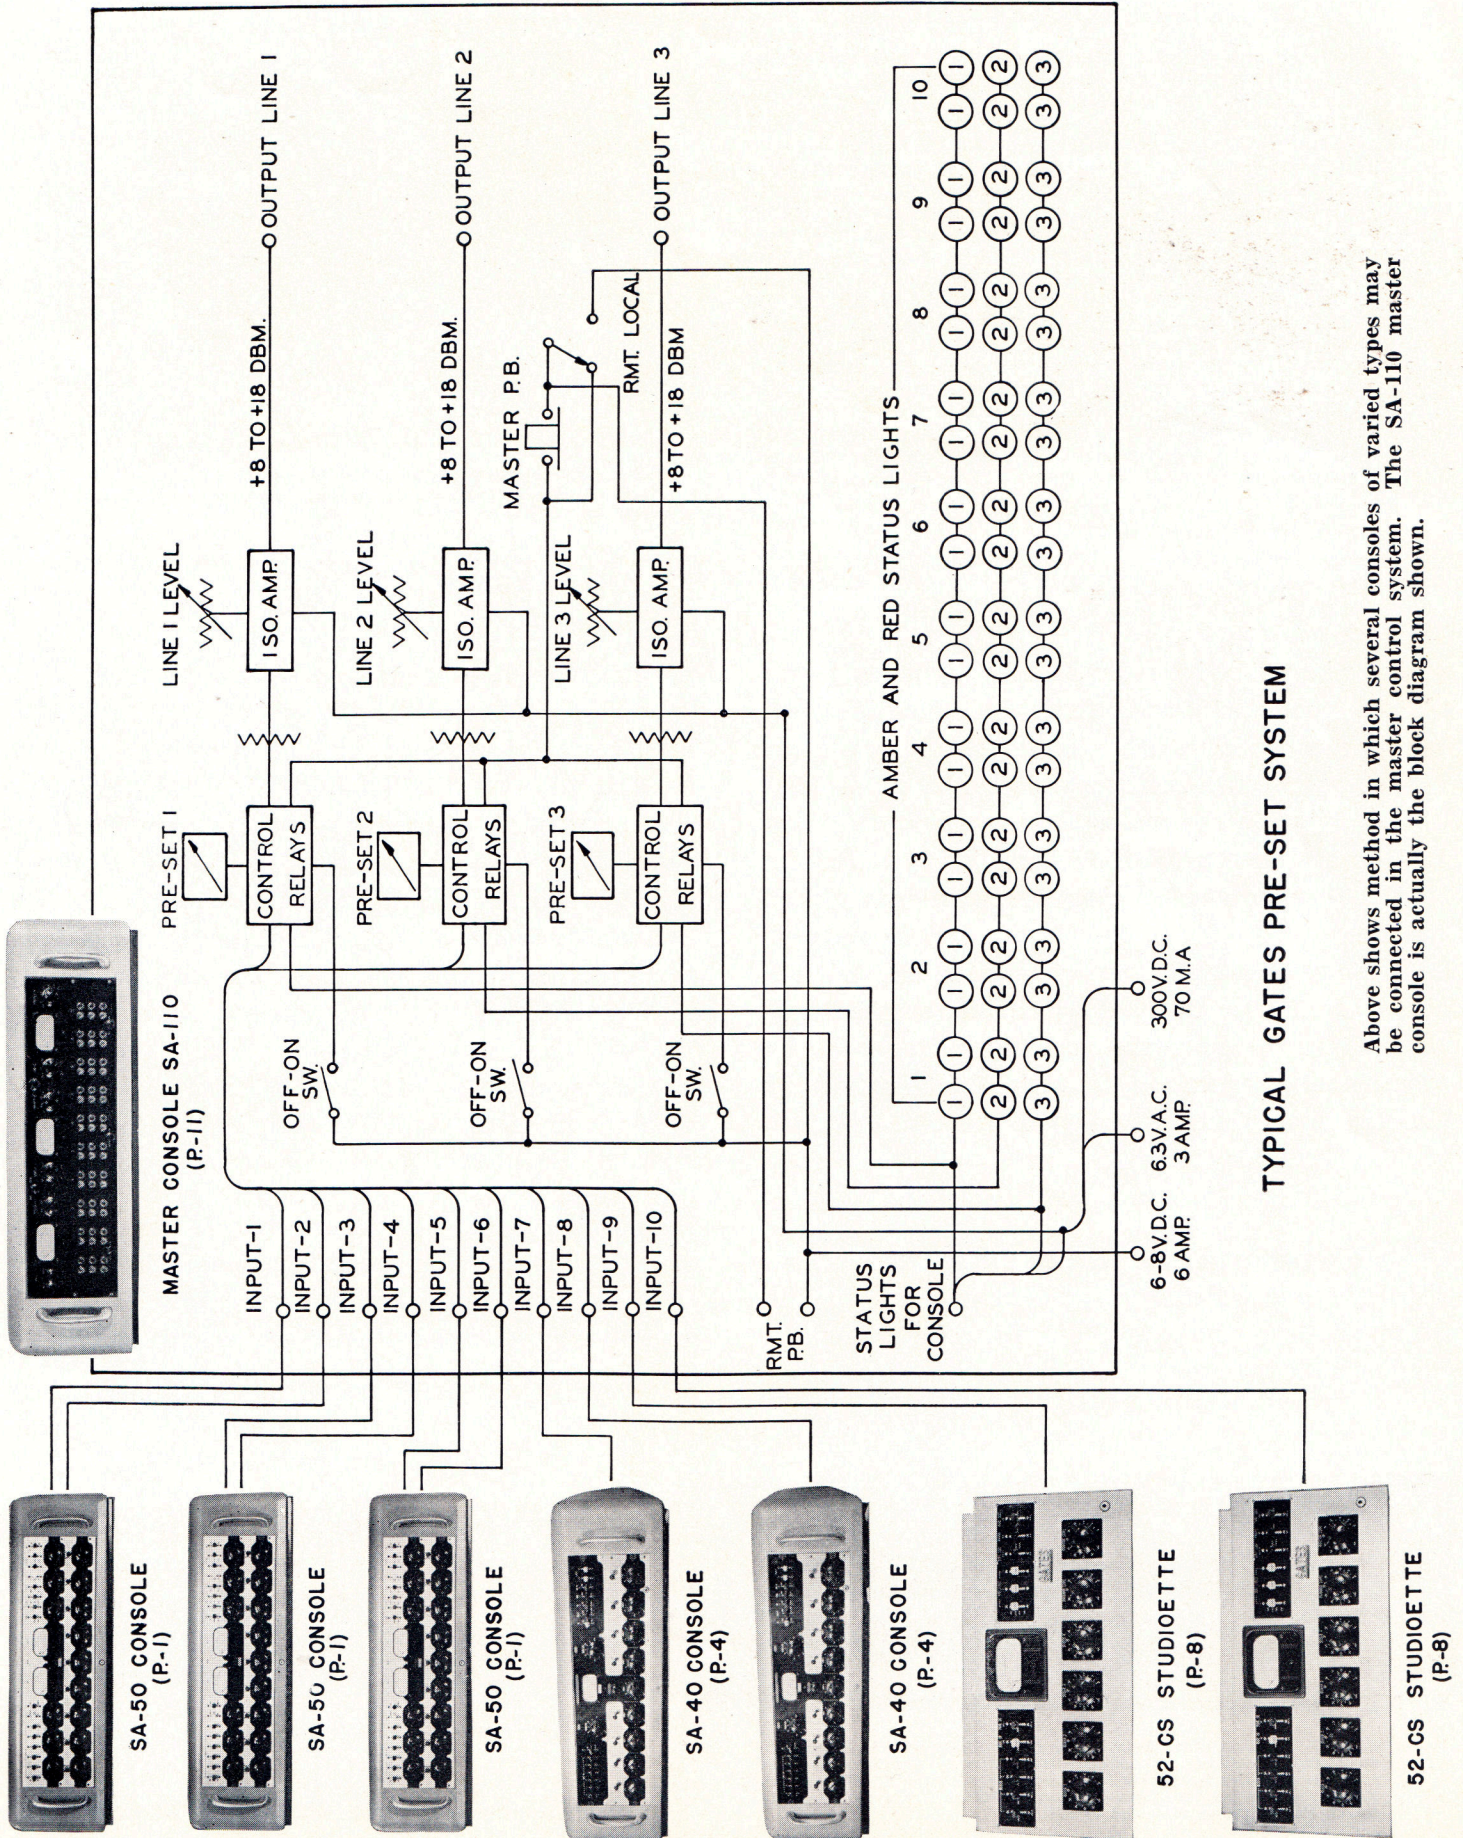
MASTER CONSOLE SA-110
(P-11)

PRE-SET 1
CONTROL RELAYS
ISO. AMP.
LINE 1 LEVEL
+8 TO +18 DBM.
OUTPUT LINE 1

PRE-SET 2
CONTROL RELAYS
ISO. AMP.
LINE 2 LEVEL
+8 TO +18 DBM.
OUTPUT LINE 2

PRE-SET 3
CONTROL RELAYS
ISO. AMP.
LINE 3 LEVEL
+8 TO +18 DBM
OUTPUT LINE 3

MASTER P.B.
RMT. LOCAL

OFF-ON SW.
OFF-ON SW.
OFF-ON SW.

INPUT-1
INPUT-2
INPUT-3
INPUT-4
INPUT-5
INPUT-6
INPUT-7
INPUT-8
INPUT-9
INPUT-10

RMT. P.B.
STATUS LIGHTS FOR CONSOLE

6-8V.D.C. 6 AMP.
6.3V.A.C. 3 AMP.
300V.D.C. 70 M.A

AMBER AND RED STATUS LIGHTS
1 2 3 4 5 6 7 8 9 10

TYPICAL GATES PRE-SET SYSTEM

Above shows method in which several consoles of varied types may be connected in the master control system. The SA-110 master console is actually the block diagram shown.

SA-50 CONSOLE (P.-1)
SA-50 CONSOLE (P.-1)
SA-50 CONSOLE (P.-1)
SA-40 CONSOLE (P.-4)
SA-40 CONSOLE (P.-4)
52-CS STUDIOETTE (P.-8)
52-CS STUDIOETTE (P.-8)